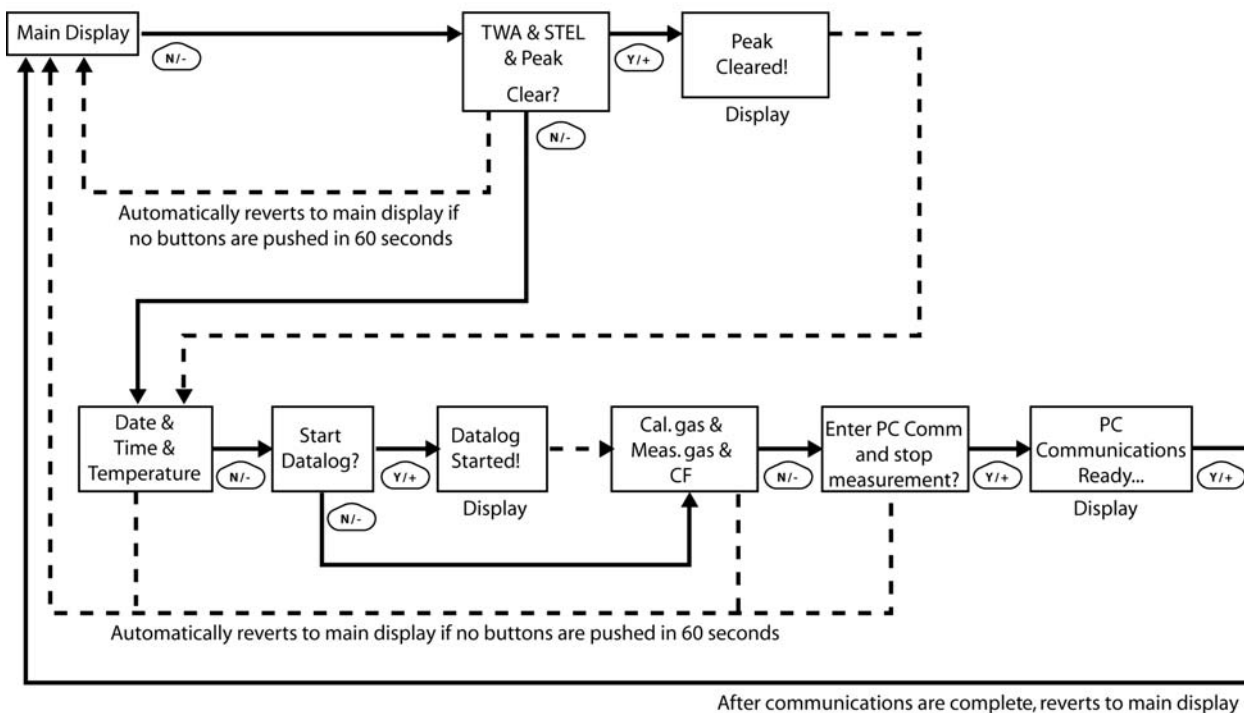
Main Display

N/-

TWA & STEL & Peak Clear?

Y/+

Peak Cleared!

Display

N/-

Automatically reverts to main display if no buttons are pushed in 60 seconds

Date & Time & Temperature

N/-

Start Datalog?

Y/+

Datalog Started!

Display

N/-

Cal. gas & Meas. gas & CF

N/-

Enter PC Comm and stop measurement?

Y/+

PC Communications Ready...

Display

Y/+

Automatically reverts to main display if no buttons are pushed in 60 seconds

After communications are complete, reverts to main display